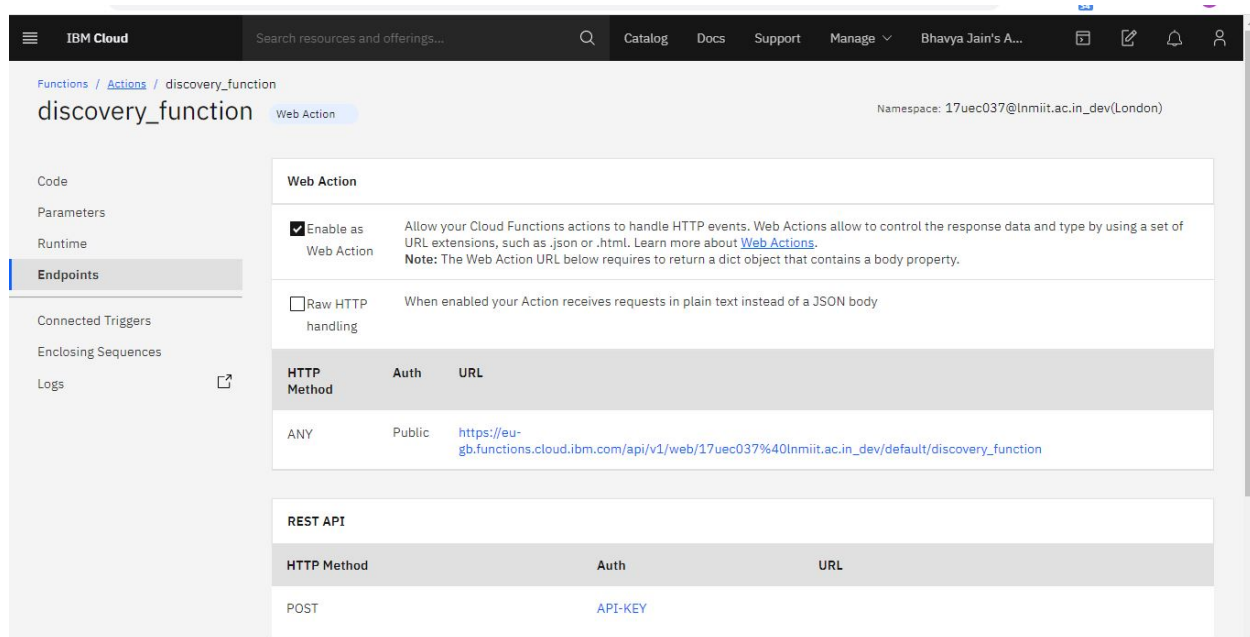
IBM Cloud

Search resources and offerings...

Catalog Docs Support Manage Bhavya Jain's A...

Functions / Actions / discovery_function

discovery_function Web Action

Namespace: 17uec037@lnmiit.ac.in_dev(London)

Code
Parameters
Runtime
Endpoints
Connected Triggers
Enclosing Sequences
Logs

Web Action

Enable as Web Action

Allow your Cloud Functions actions to handle HTTP events. Web Actions allow to control the response data and type by using a set of URL extensions, such as .json or .html. Learn more about Web Actions.
**Note:** The Web Action URL below requires to return a dict object that contains a body property.

Raw HTTP handling

When enabled your Action receives requests in plain text instead of a JSON body

| HTTP Method | Auth | URL |
|---|---|---|
| ANY | Public | https://eu-gb.functions.cloud.ibm.com/api/v1/web/17uec037%40lnmiit.ac.in_dev/default/discovery_function |

REST API

| HTTP Method | Auth | URL |
|---|---|---|
| POST | API-KEY | |